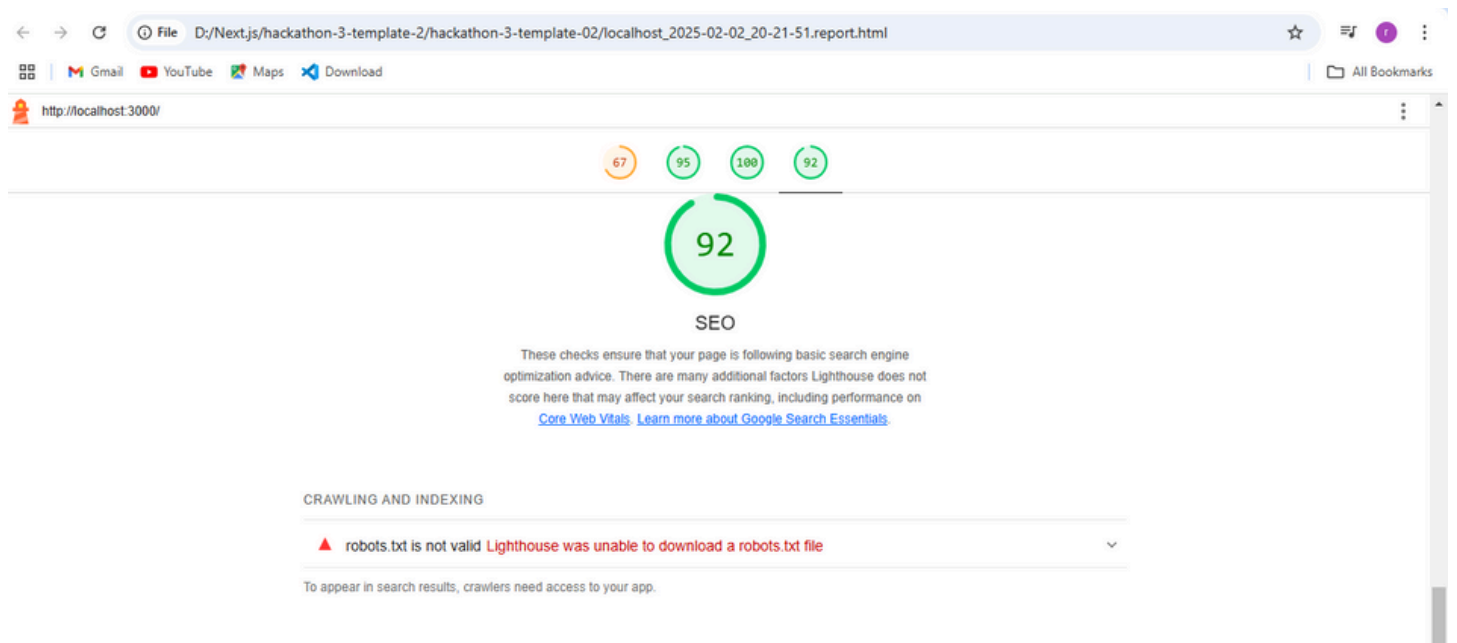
File D:/Next.js/hackathon-3-template-2/hackathon-3-template-02/localhost_2025-02-02_20-21-51.report.html

Gmail YouTube Maps Download All Bookmarks

http://localhost:3000/

67 95 100 92

92

SEO

These checks ensure that your page is following basic search engine optimization advice. There are many additional factors Lighthouse does not score here that may affect your search ranking, including performance on Core Web Vitals. Learn more about Google Search Essentials.

CRAWLING AND INDEXING

robots.txt is not valid Lighthouse was unable to download a robots.txt file

To appear in search results, crawlers need access to your app.